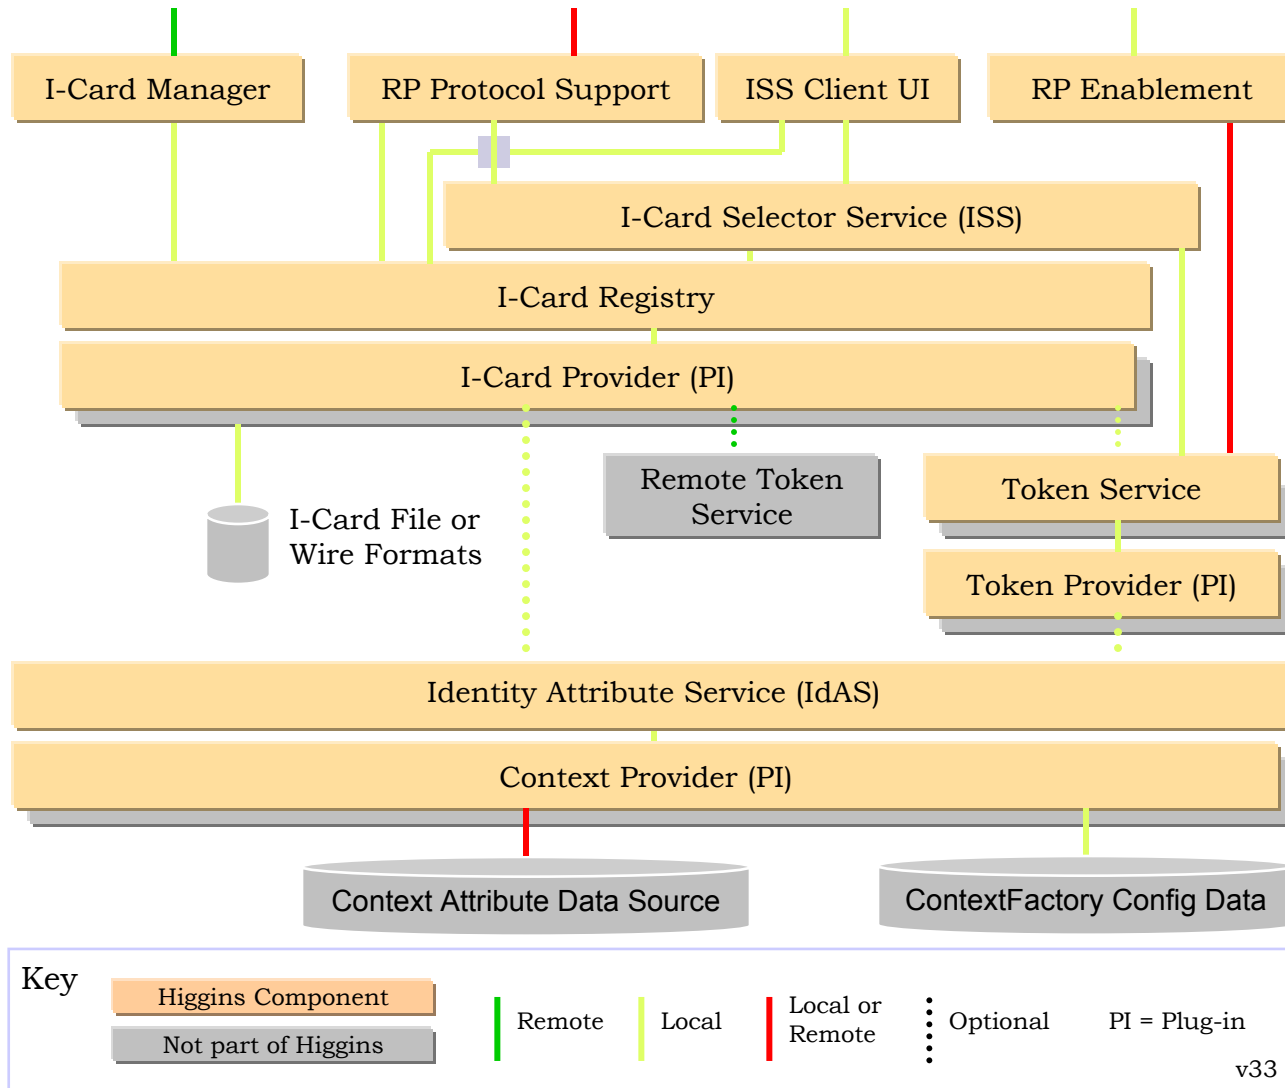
I-Card Manager

RP Protocol Support

ISS Client UI

RP Enablement

I-Card Selector Service (ISS)

I-Card Registry

I-Card Provider (PI)

Remote Token Service

Token Service

I-Card File or Wire Formats

Token Provider (PI)

Identity Attribute Service (IdAS)

Context Provider (PI)

Context Attribute Data Source

ContextFactory Config Data

Key

Higgins Component

Not part of Higgins

Remote

Local

Local or Remote

Optional

PI = Plug-in

v33